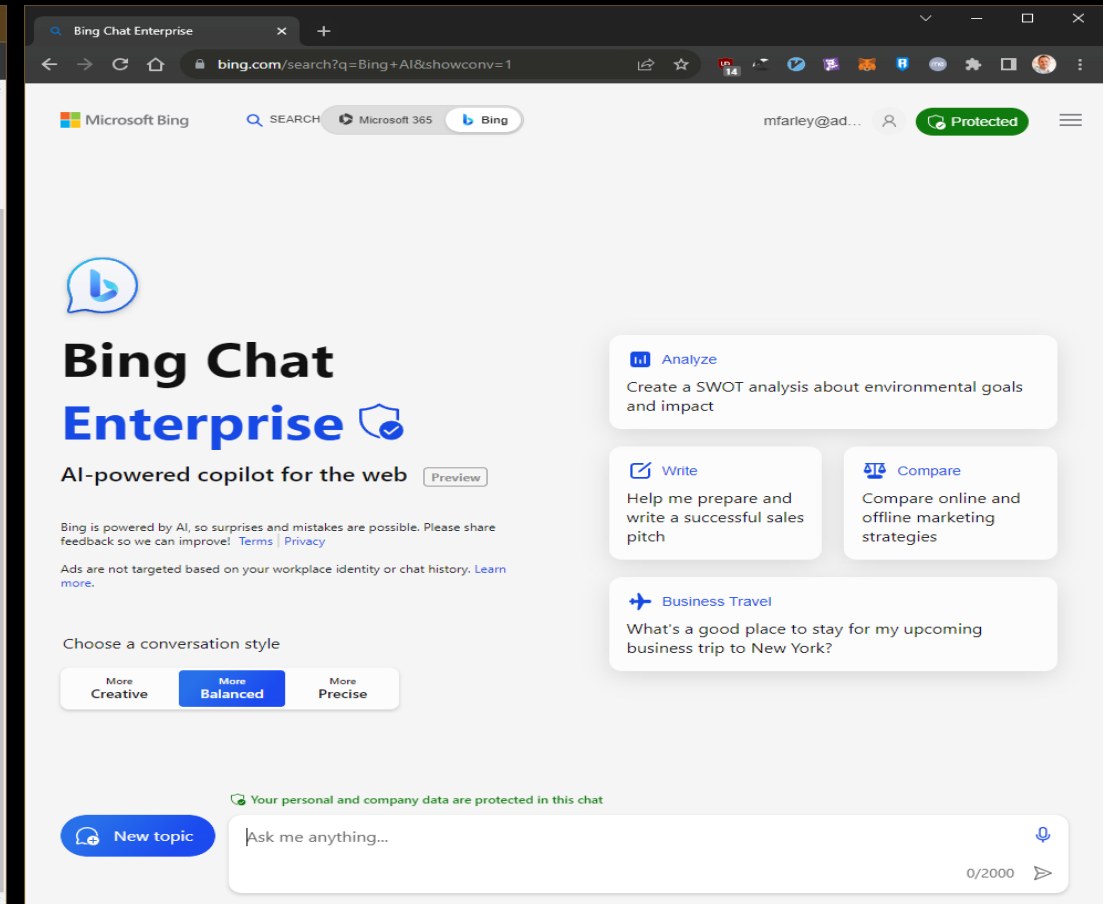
Bing Chat Enterprise

bing.com/search?q=Bing+AI&showconv=1

14

Microsoft Bing

SEARCH

Microsoft 365

Bing

mfarley@ad...

Protected

Bing Chat Enterprise

AI-powered copilot for the web Preview

Bing is powered by AI, so surprises and mistakes are possible. Please share feedback so we can improve! Terms | Privacy

Ads are not targeted based on your workplace identity or chat history. Learn more.

Choose a conversation style

| More Creative | More Balanced | More Precise |
|---|---|---|

Analyze
Create a SWOT analysis about environmental goals and impact

Write
Help me prepare and write a successful sales pitch

Compare
Compare online and offline marketing strategies

Business Travel
What's a good place to stay for my upcoming business trip to New York?

Your personal and company data are protected in this chat

New topic

Ask me anything...

0/2000